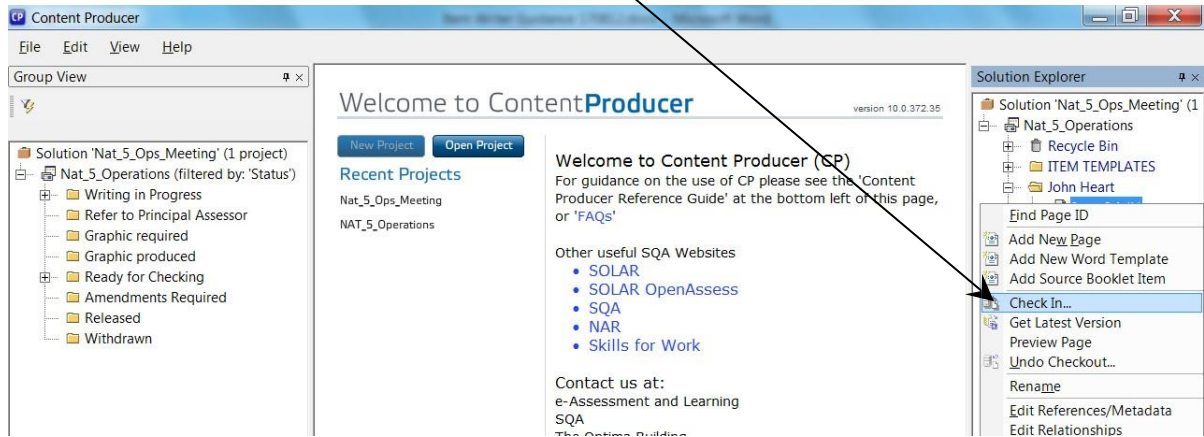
Content Producer

File Edit View Help

Group View

Solution 'Nat_5_Ops_Meeting' (1 project)
Nat_5_Operations (filtered by: 'Status')
Writing in Progress
Refer to Principal Assessor
Graphic required
Graphic produced
Ready for Checking
Amendments Required
Released
Withdrawn

Welcome to ContentProducer

version 10.0.372.35

New Project
Open Project

Recent Projects
Nat_5_Ops_Meeting
NAT_5_Operations

Welcome to Content Producer (CP)
For guidance on the use of CP please see the 'Content Producer Reference Guide' at the bottom left of this page, or 'FAQs'

Other useful SQA Websites
• SOLAR
• SOLAR OpenAssess
• SQA
• NAR
• Skills for Work

Contact us at:
e-Assessment and Learning
SQA
The Optima Building

Solution Explorer

Solution 'Nat_5_Ops_Meeting' (1
Nat_5_Operations
Recycle Bin
ITEM TEMPLATES
John Heart

Find Page ID
Add New Page
Add New Word Template
Add Source Booklet Item
Check In...
Get Latest Version
Preview Page
Undo Checkout...
Rename
Edit References/Metadata
Edit Relationships